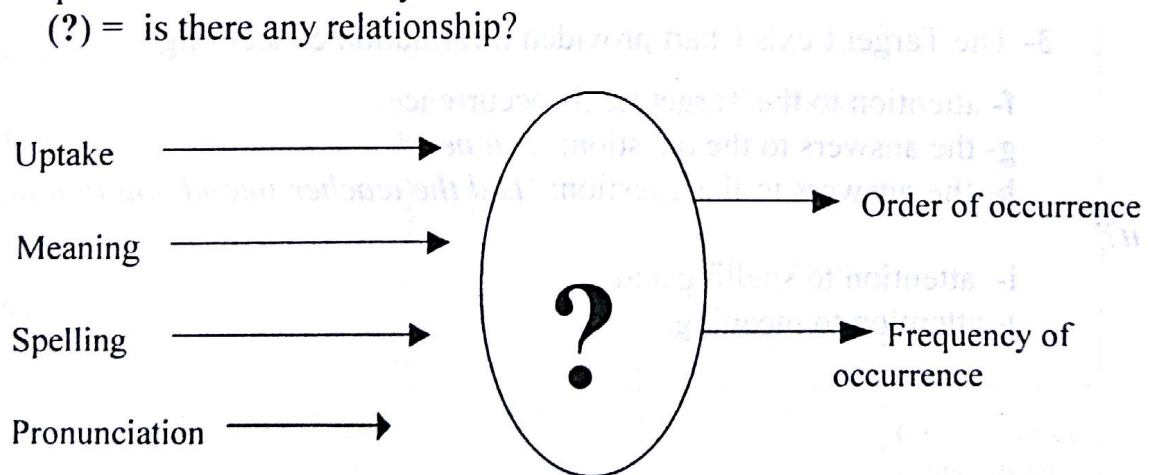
(?) = is there any relationship?

3- The Target Lexi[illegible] provided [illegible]

f- attention to the items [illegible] occurrence
g- the answers to the questions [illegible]
h- the answers to the question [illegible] the teacher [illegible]

i- attention to spelling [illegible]
j- attention to meaning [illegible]

Uptake

Meaning

Spelling

Pronunciation

?

Order of occurrence

Frequency of occurrence